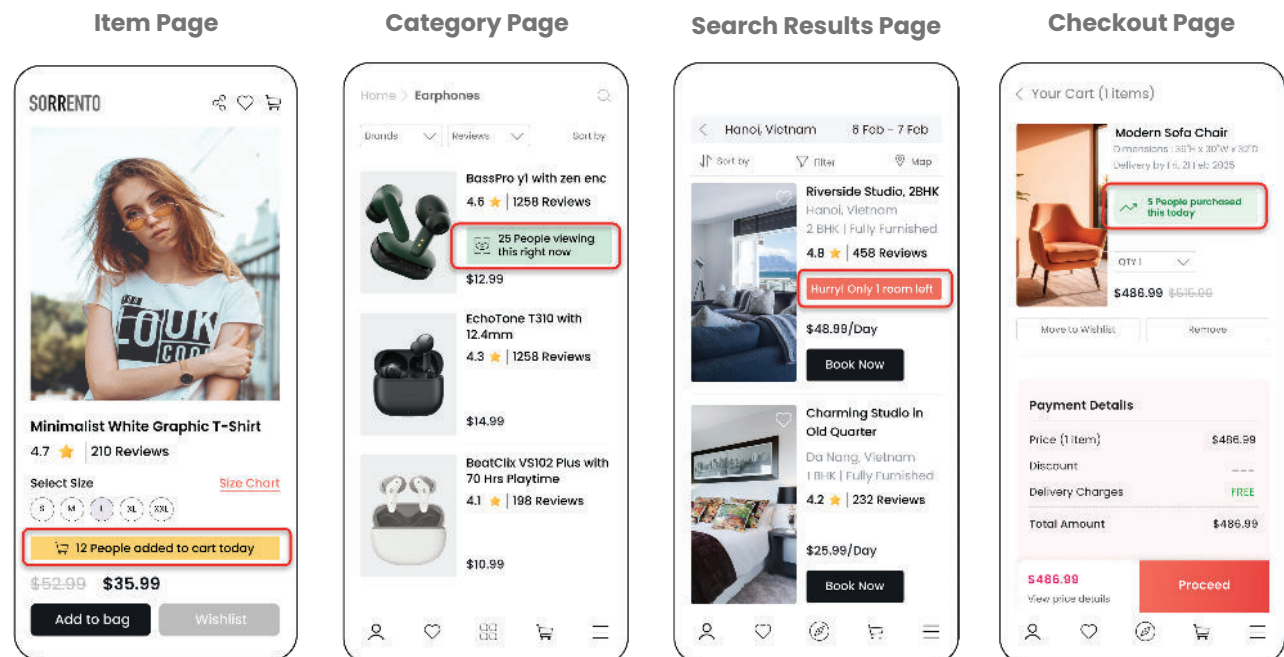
Item Page

SORRENTO

Minimalist White Graphic T-Shirt

4.7 | 210 Reviews

Select Size

Size Chart

S M L XL XXL

12 People added to cart today

~~$52.99~~ $35.99

Add to bag

Wishlist

Category Page

Home > Earphones

Brands Reviews Sort by

BassPro y1 with zen enc

4.6 | 1258 Reviews

25 People viewing this right now

$12.99

EchoTone T310 with 12.4mm

4.3 | 1258 Reviews

$14.99

BeatClix VS102 Plus with 70 Hrs Playtime

4.1 | 198 Reviews

$10.99

Search Results Page

Hanoi, Vietnam 8 Feb - 7 Feb

Sort by Filter Map

Riverside Studio, 2BHK

Hanoi, Vietnam

2 BHK | Fully Furnished

4.8 | 458 Reviews

Hurry! Only 1 room left

$48.99/Day

Book Now

Charming Studio in Old Quarter

Da Nang, Vietnam

1 BHK | Fully Furnished

4.2 | 232 Reviews

$25.99/Day

Book Now

Checkout Page

Your Cart (1 items)

Modern Sofa Chair

Dimensions : 30"H x 30"W x 30"D

Delivery by Fri, 21 Feb 2025

5 People purchased this today

QTY 1

$486.99 ~~$515.00~~

Move to Wishlist

Remove

Payment Details

Price (1 Item) $486.99

Discount ---

Delivery Charges FREE

Total Amount $486.99

$486.99

View price details

Proceed